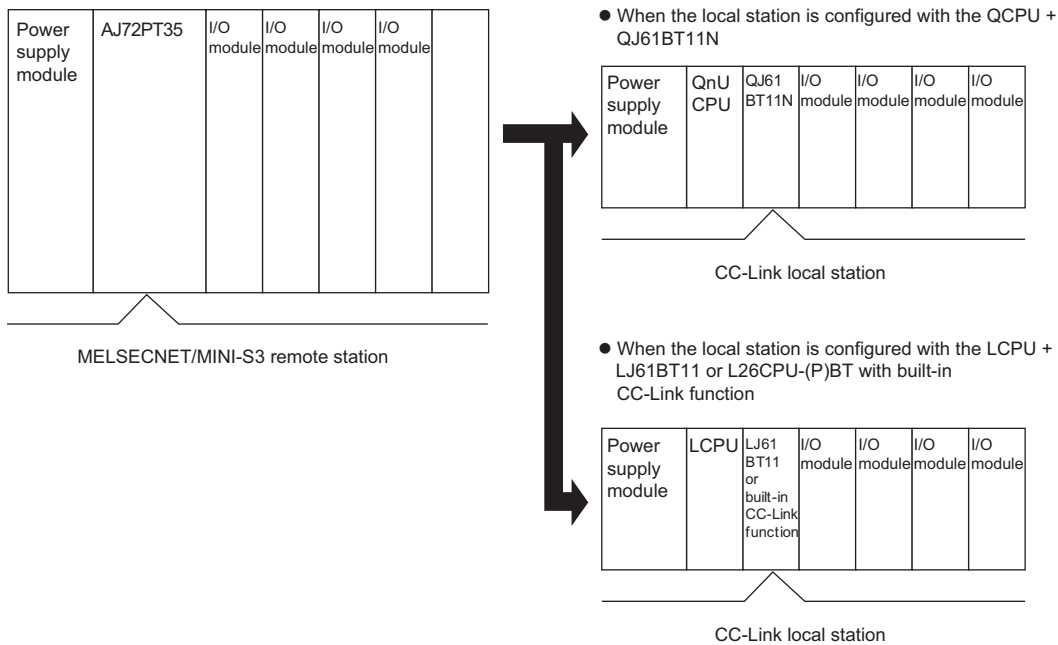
| Power supply module | AJ72PT35 | I/O module | I/O module | I/O module | I/O module | |
|---|---|---|---|---|---|---|

MELSECNET/MINI-S3 remote station

● When the local station is configured with the QCPU + QJ61BT11N

| Power supply module | QnU CPU | QJ61 BT11N | I/O module | I/O module | I/O module | I/O module |
|---|---|---|---|---|---|---|

CC-Link local station

● When the local station is configured with the LCPU + LJ61BT11 or L26CPU-(P)BT with built-in CC-Link function

| Power supply module | LCPU | LJ61 BT11 or built-in CC-Link function | I/O module | I/O module | I/O module | I/O module |
|---|---|---|---|---|---|---|

CC-Link local station